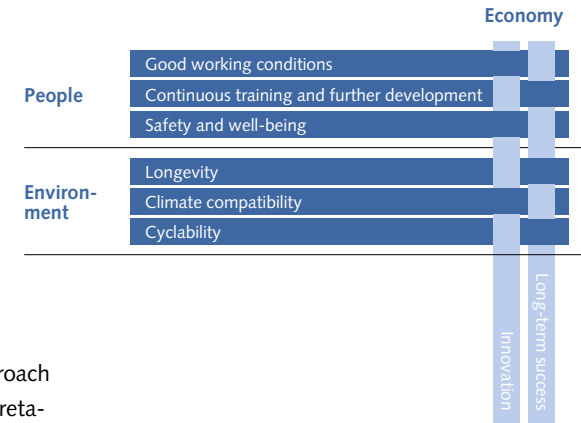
Economy

People
Good working conditions
Continuous training and further development
Safety and well-being

Environment
Longevity
Climate compatibility
Cyclability

Innovation
Long-term success

roach
reta-